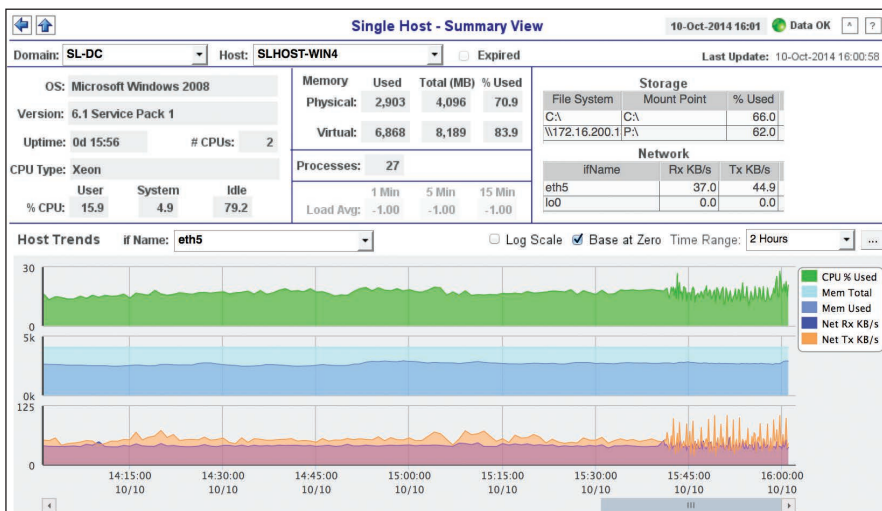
Single Host - Summary View

10-Oct-2014 16:01 Data OK ^ ?

Domain: SL-DC Host: SLHOST-WIN4 Expired Last Update: 10-Oct-2014 16:00:58

OS: Microsoft Windows 2008
Version: 6.1 Service Pack 1
Uptime: 0d 15:56 # CPUs: 2
CPU Type: Xeon

| | User | System | Idle |
|---|---|---|---|
| % CPU: | 15.9 | 4.9 | 79.2 |

| Memory | Used | Total (MB) | % Used |
|---|---|---|---|
| Physical: | 2,903 | 4,096 | 70.9 |
| Virtual: | 6,868 | 8,189 | 83.9 |

Processes: 27

| | 1 Min | 5 Min | 15 Min |
|---|---|---|---|
| Load Avg: | -1.00 | -1.00 | -1.00 |

Storage

| File System | Mount Point | % Used |
|---|---|---|
| C:\ | C:\ | 66.0 |
| \\172.16.200.1 | P:\ | 62.0 |

Network

| ifName | Rx KB/s | Tx KB/s |
|---|---|---|
| eth5 | 37.0 | 44.9 |
| lo0 | 0.0 | 0.0 |

Host Trends if Name: eth5 Log Scale Base at Zero Time Range: 2 Hours ...

30
0
5k
0k
125
0

CPU % Used
Mem Total
Mem Used
Net Rx KB/s
Net Tx KB/s

14:15:00 10/10
14:30:00 10/10
14:45:00 10/10
15:00:00 10/10
15:15:00 10/10
15:30:00 10/10
15:45:00 10/10
16:00:00 10/10